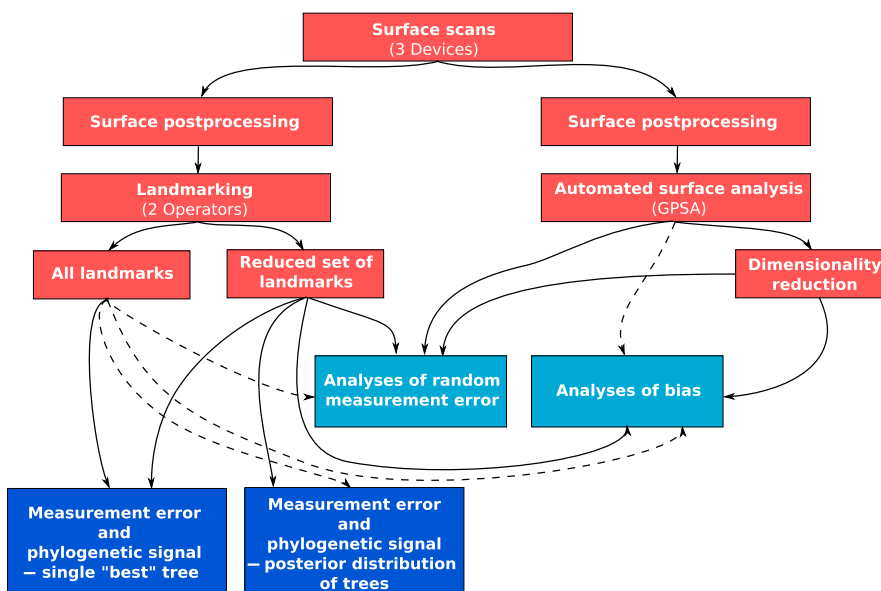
Surface scans
(3 Devices)

Surface postprocessing

Surface postprocessing

Landmarking
(2 Operators)

Automated surface analysis
(GPSA)

All landmarks

Reduced set of landmarks

Dimensionality reduction

Analyses of random measurement error

Analyses of bias

Measurement error and phylogenetic signal – single "best" tree

Measurement error and phylogenetic signal – posterior distribution of trees